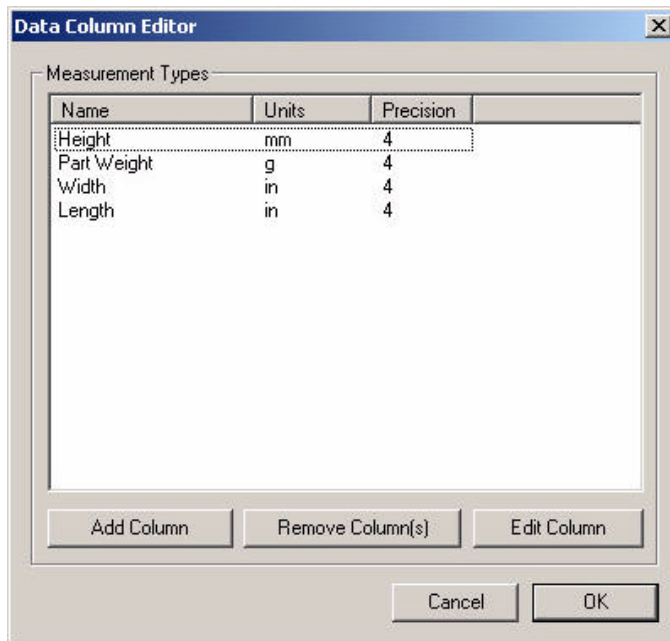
Data Column Editor

Measurement Types

| Name | Units | Precision |
|---|---|---|
| Height | mm | 4 |
| Part Weight | g | 4 |
| Width | in | 4 |
| Length | in | 4 |

Add Column
Remove Column(s)
Edit Column

Cancel
OK